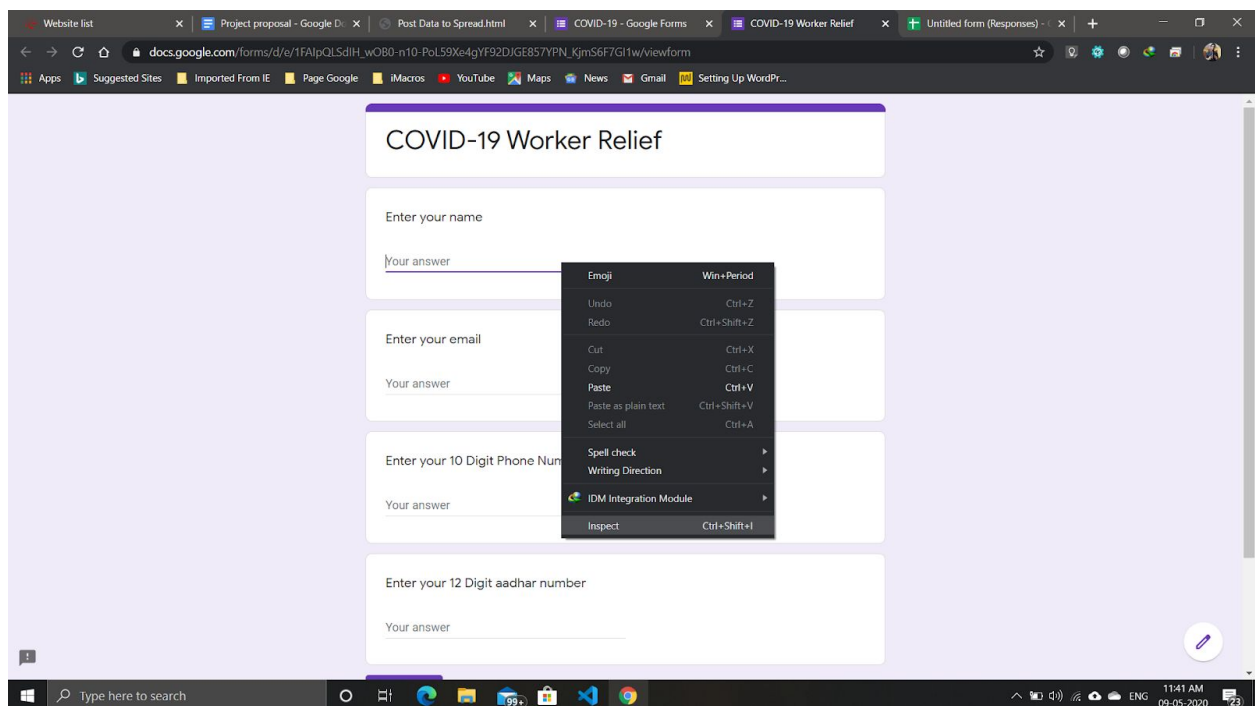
Website list
Project proposal - Google Do
Post Data to Spread.html
COVID-19 - Google Forms
COVID-19 Worker Relief
Untitled form (Responses) -
docs.google.com/forms/d/e/1FAIpQLSdlH_wOB0-n10-PoL59Xe4gYF92DJGE857YPN_KjmS6F7Gl1w/viewform
Apps Suggested Sites Imported From IE Page Google iMacros YouTube Maps News Gmail Setting Up WordPr...

COVID-19 Worker Relief

Enter your name

Your answer

Enter your email

Your answer

Enter your 10 Digit Phone Num

Your answer

Enter your 12 Digit aadhar number

Your answer

Emoji Win+Period
Undo Ctrl+Z
Redo Ctrl+Shift+Z
Cut Ctrl+X
Copy Ctrl+C
Paste Ctrl+V
Paste as plain text Ctrl+Shift+V
Select all Ctrl+A
Spell check
Writing Direction
IDM Integration Module
Inspect Ctrl+Shift+I

Type here to search
99+
ENG 11:41 AM 09-05-2020
23